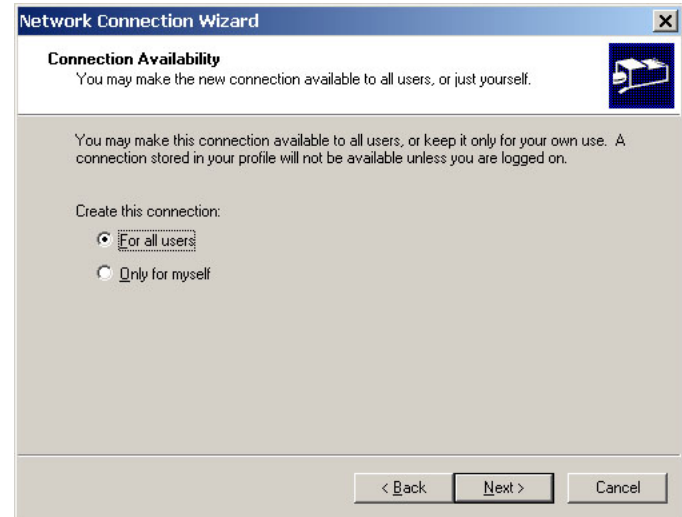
Network Connection Wizard

Connection Availability
You may make the new connection available to all users, or just yourself.

You may make this connection available to all users, or keep it only for your own use. A connection stored in your profile will not be available unless you are logged on.

Create this connection:

For all users

Only for myself

< Back
Next >
Cancel